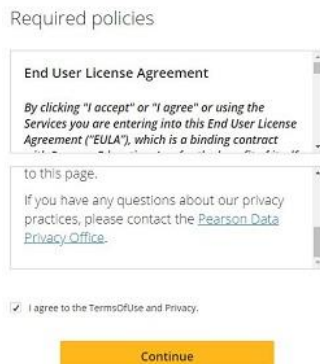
Required policies

End User License Agreement

By clicking "I accept" or "I agree" or using the Services you are entering into this End User License Agreement ("EULA"), which is a binding contract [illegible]

to this page.

If you have any questions about our privacy practices, please contact the Pearson Data Privacy Office.

I agree to the TermsOfUse and Privacy.

Continue